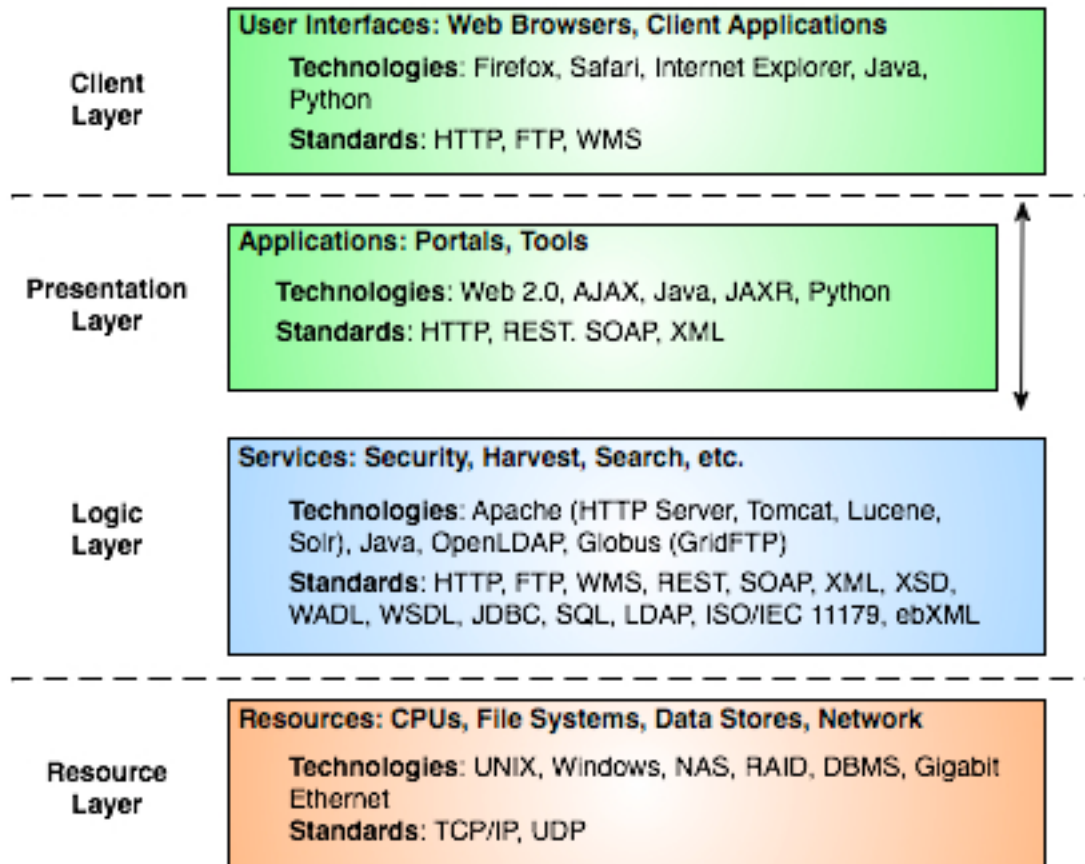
Client Layer

User Interfaces: Web Browsers, Client Applications

Technologies: Firefox, Safari, Internet Explorer, Java, Python

Standards: HTTP, FTP, WMS

Presentation Layer

Applications: Portals, Tools

Technologies: Web 2.0, AJAX, Java, JAXR, Python

Standards: HTTP, REST. SOAP, XML

Logic Layer

Services: Security, Harvest, Search, etc.

Technologies: Apache (HTTP Server, Tomcat, Lucene, Solr), Java, OpenLDAP, Globus (GridFTP)

Standards: HTTP, FTP, WMS, REST, SOAP, XML, XSD, WADL, WSDL, JDBC, SQL, LDAP, ISO/IEC 11179, ebXML

Resource Layer

Resources: CPUs, File Systems, Data Stores, Network

Technologies: UNIX, Windows, NAS, RAID, DBMS, Gigabit Ethernet

Standards: TCP/IP, UDP